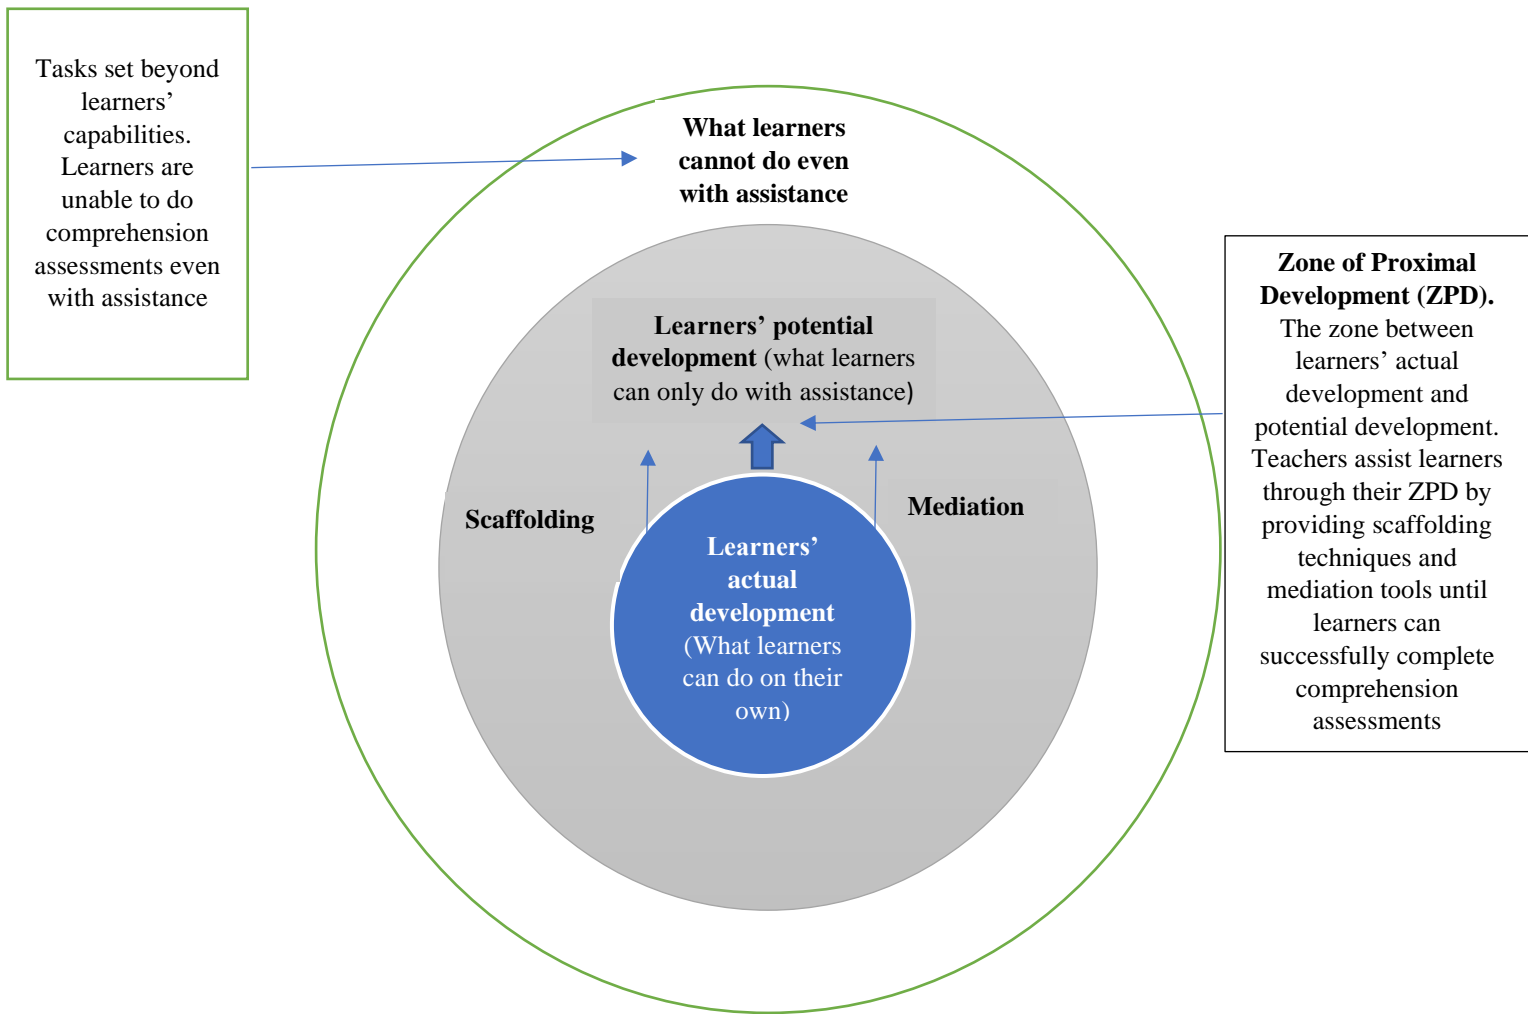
Tasks set beyond learners' capabilities. Learners are unable to do comprehension assessments even with assistance

What learners cannot do even with assistance

Learners' potential development (what learners can only do with assistance)

Zone of Proximal Development (ZPD). The zone between learners' actual development and potential development. Teachers assist learners through their ZPD by providing scaffolding techniques and mediation tools until learners can successfully complete comprehension assessments

Scaffolding

Mediation

Learners' actual development (What learners can do on their own)